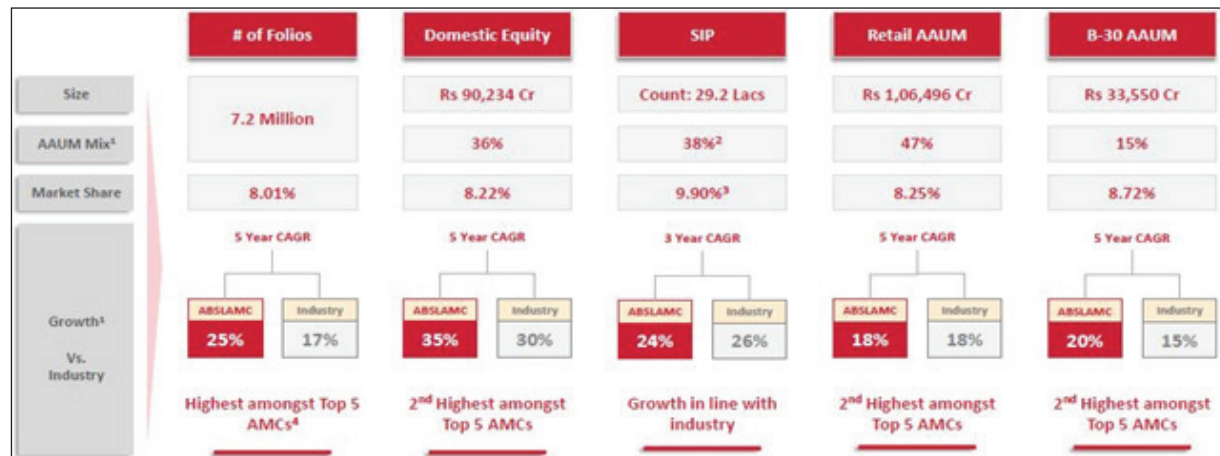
| | # of Folios | Domestic Equity | SIP | Retail AAUM | B-30 AAUM |
|---|---|---|---|---|---|
| Size | 7.2 Million | Rs 90,234 Cr | Count: 29.2 Lacs | Rs 1,06,496 Cr | Rs 33,550 Cr |
| AAUM Mix$^1$ | | 36% | 38%$^2$ | 47% | 15% |
| Market Share | 8.01% | 8.22% | 9.90%$^3$ | 8.25% | 8.72% |
| Growth$^1$ Vs. Industry | 5 Year CAGR<br>ABSLAMC 25%<br>Industry 17% | 5 Year CAGR<br>ABSLAMC 35%<br>Industry 30% | 3 Year CAGR<br>ABSLAMC 24%<br>Industry 26% | 5 Year CAGR<br>ABSLAMC 18%<br>Industry 18% | 5 Year CAGR<br>ABSLAMC 20%<br>Industry 15% |
| | Highest amongst Top 5 AMCs$^4$ | 2$^{nd}$ Highest amongst Top 5 AMCs | Growth in line with industry | 2$^{nd}$ Highest amongst Top 5 AMCs | 2$^{nd}$ Highest amongst Top 5 AMCs |